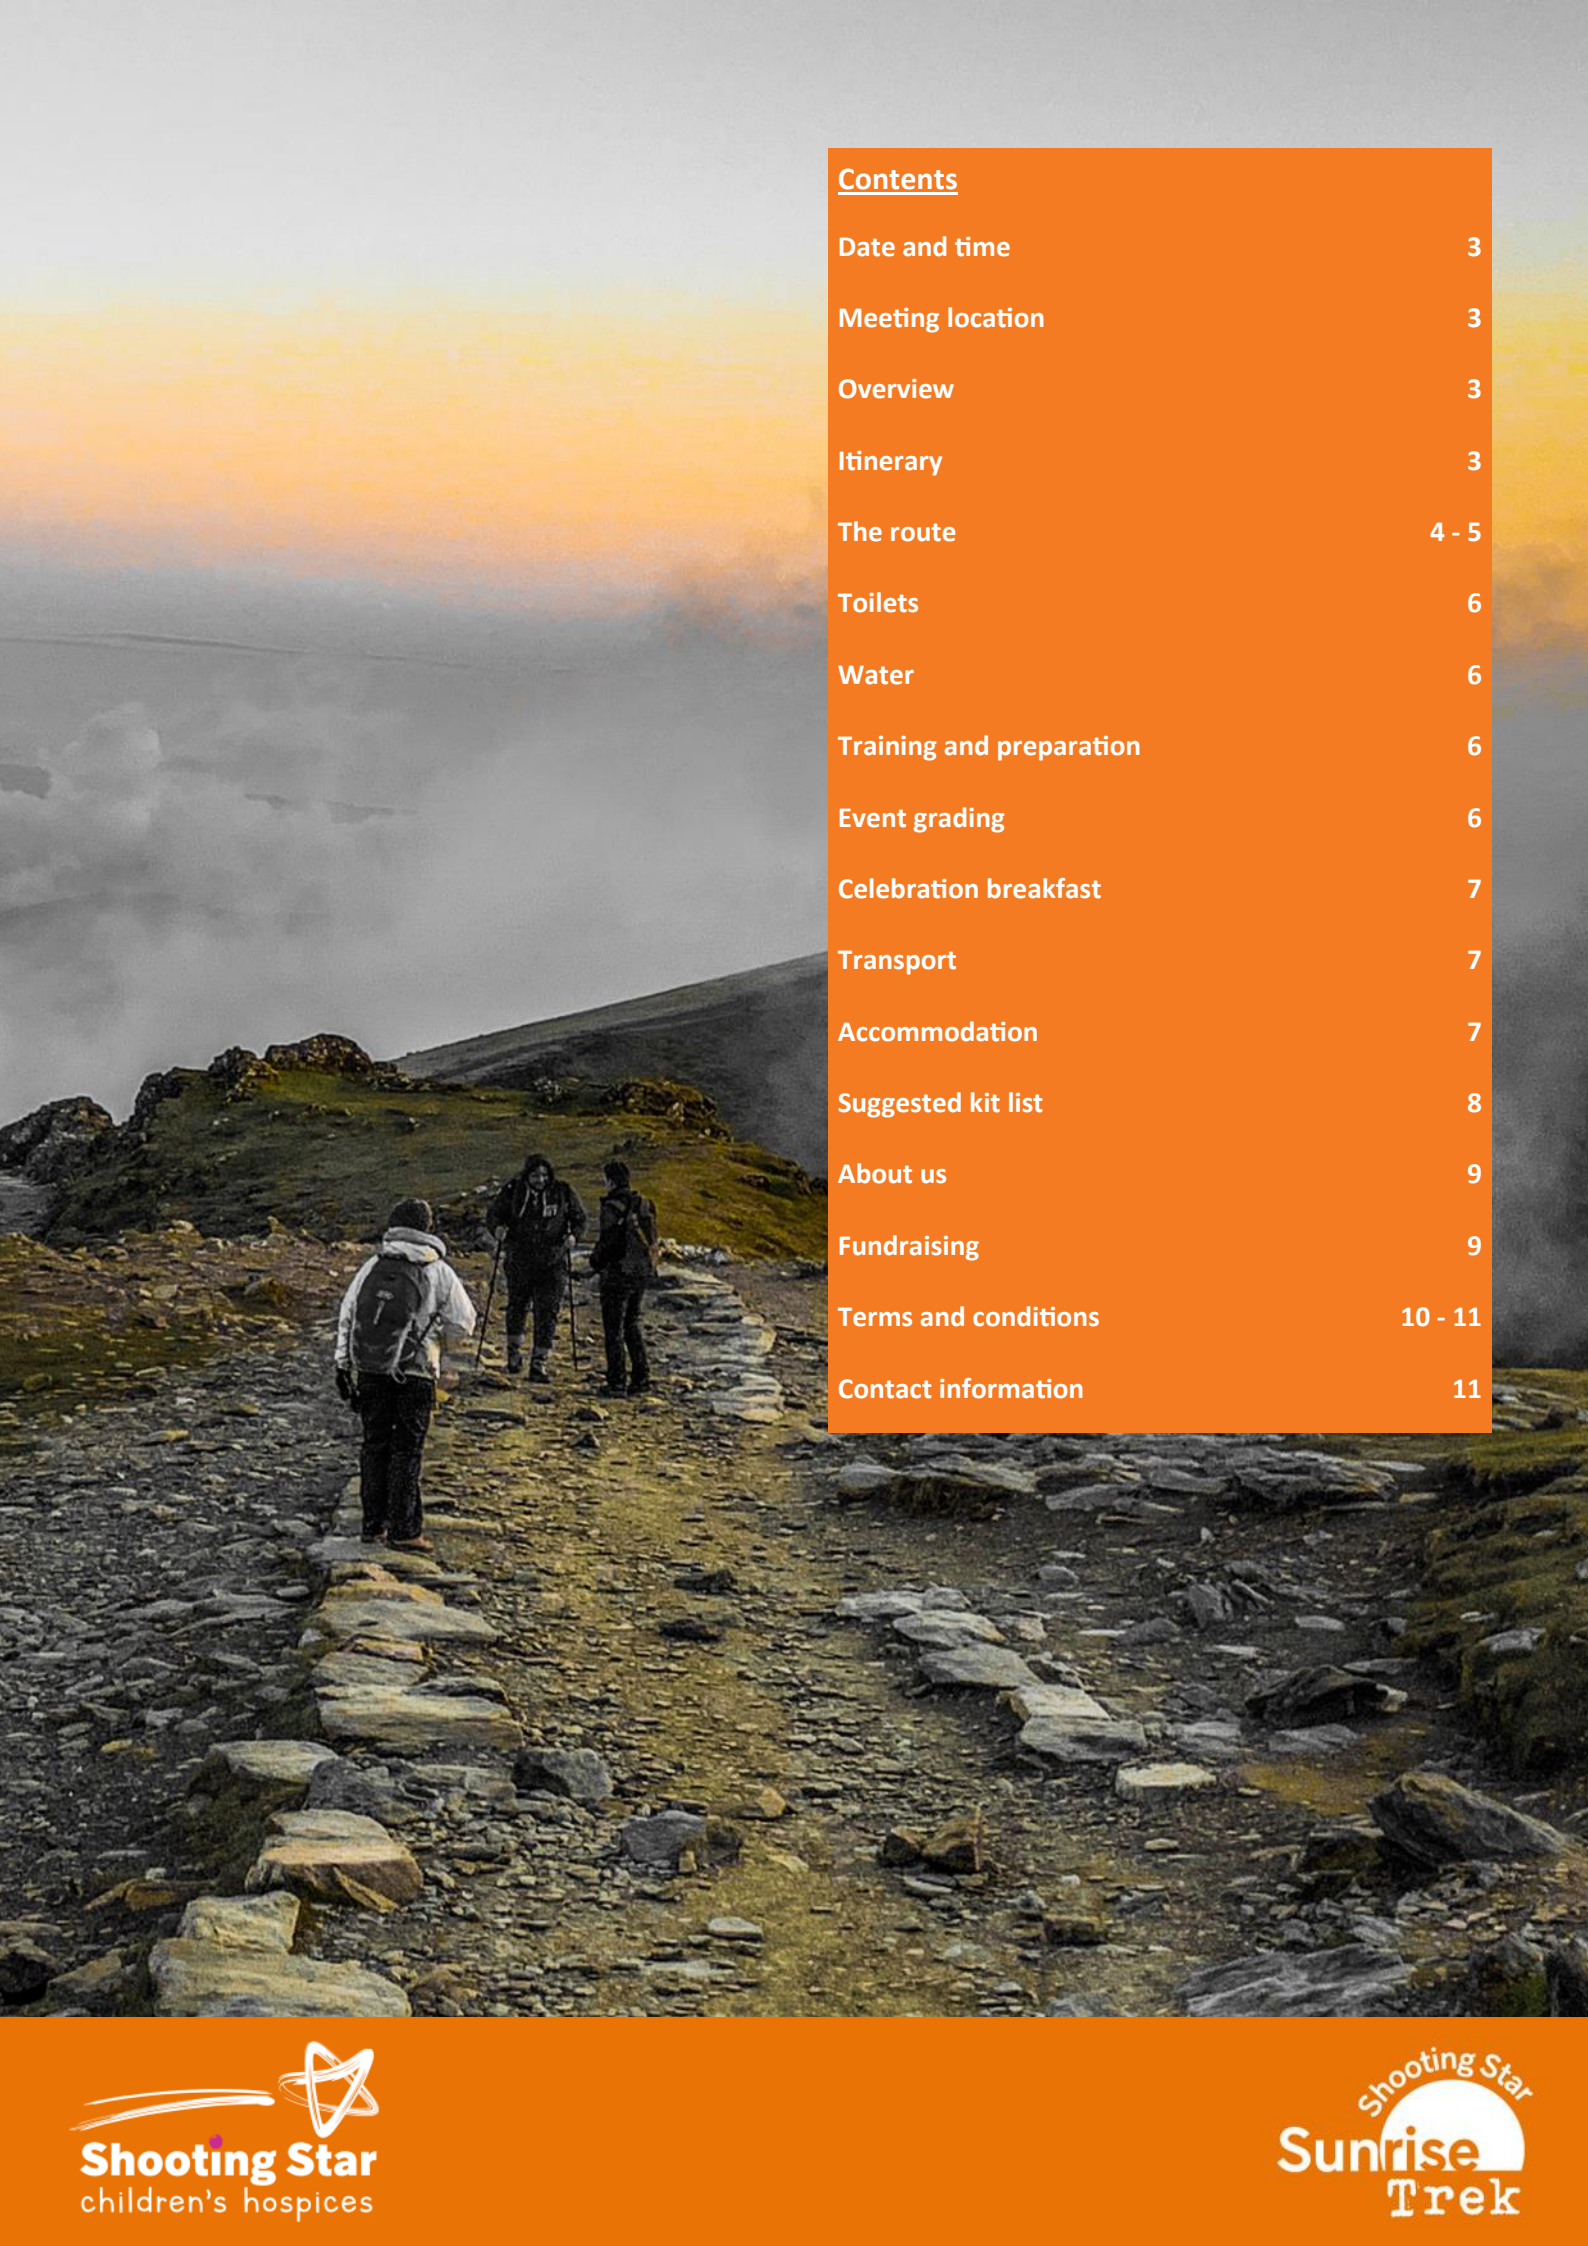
Contents

| | |
|---|---|
| Date and time | 3 |
| Meeting location | 3 |
| Overview | 3 |
| Itinerary | 3 |
| The route | 4 - 5 |
| Toilets | 6 |
| Water | 6 |
| Training and preparation | 6 |
| Event grading | 6 |
| Celebration breakfast | 7 |
| Transport | 7 |
| Accommodation | 7 |
| Suggested kit list | 8 |
| About us | 9 |
| Fundraising | 9 |
| Terms and conditions | 10 - 11 |
| Contact information | 11 |

Shooting Star children's hospices

Shooting Star Sunrise Trek